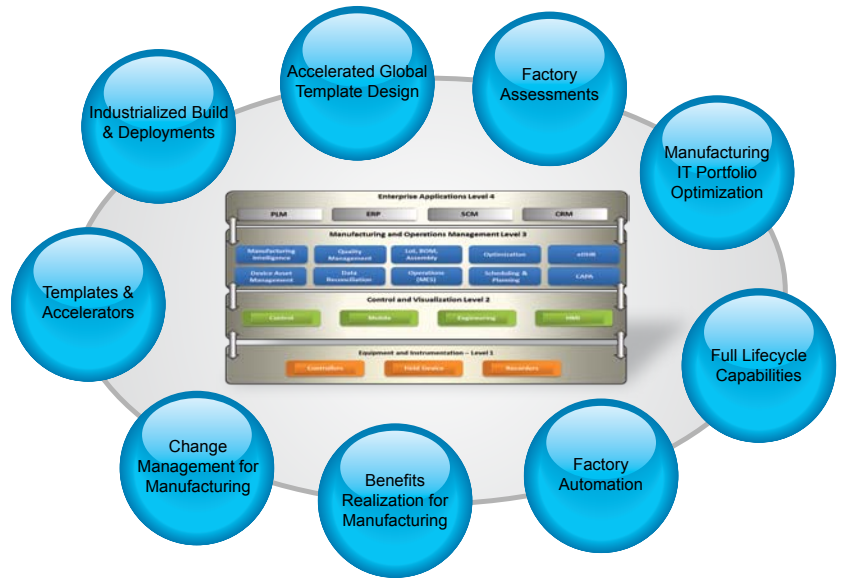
Accelerated Global Template Design

Factory Assessments

Manufacturing IT Portfolio Optimization

Industrialized Build & Deployments

Enterprise Applications Level 4

PLM

ERP

SCM

CRM

Manufacturing and Operations Management Level 3

Manufacturing Intelligence

Quality Management

Lot, BOM, Assembly

Optimization

eDHR

Device Asset Management

Data Reconciliation

Operations (MES)

Scheduling & Planning

CAPA

Control and Visualization Level 2

Control

Mobile

Engineering

HMI

Equipment and Instrumentation – Level 1

Controllers

Field Device

Recorders

Templates & Accelerators

Full Lifecycle Capabilities

Change Management for Manufacturing

Benefits Realization for Manufacturing

Factory Automation